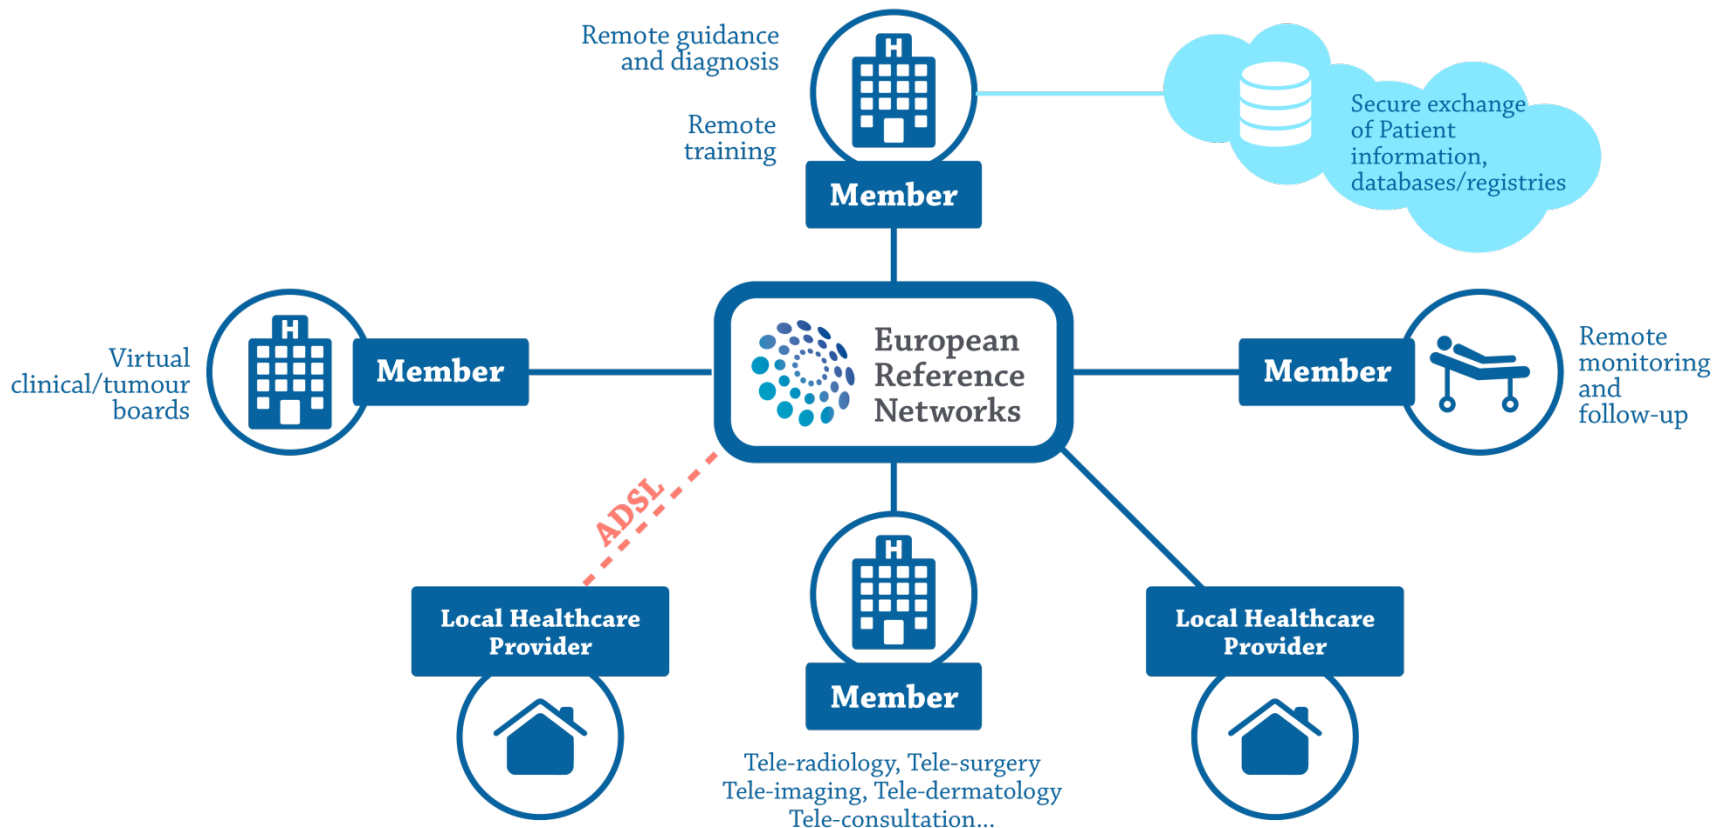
Remote guidance and diagnosis

Remote training

H

Member

Secure exchange of Patient information, databases/registries

Virtual clinical/tumour boards

H

Member

European Reference Networks

Member

Remote monitoring and follow-up

ADSL

Local Healthcare Provider

H

Member

Local Healthcare Provider

Tele-radiology, Tele-surgery
Tele-imaging, Tele-dermatology
Tele-consultation...